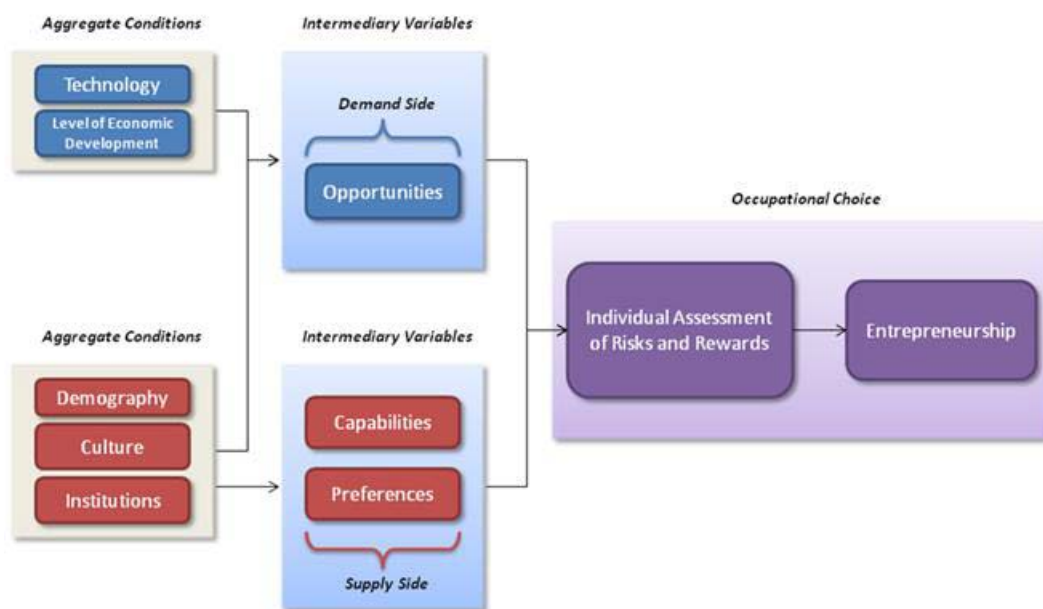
Aggregate Conditions

Technology

Level of Economic Development

Intermediary Variables

Demand Side

Opportunities

Occupational Choice

Individual Assessment of Risks and Rewards

Entrepreneurship

Aggregate Conditions

Demography

Culture

Institutions

Intermediary Variables

Capabilities

Preferences

Supply Side